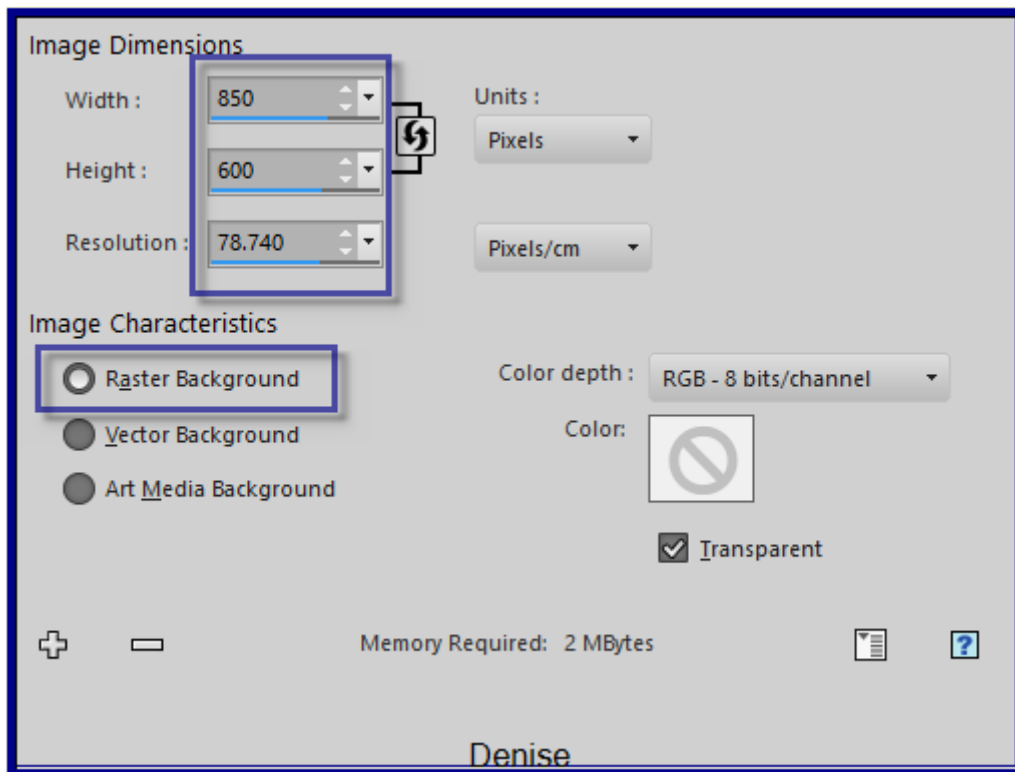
Image Dimensions

Width : 850

Height : 600

Resolution : 78.740

Units :

Pixels

Pixels/cm

Image Characteristics

Raster Background

Vector Background

Art Media Background

Color depth : RGB - 8 bits/channel

Color:

Transparent

Memory Required: 2 MBytes

?

Denise